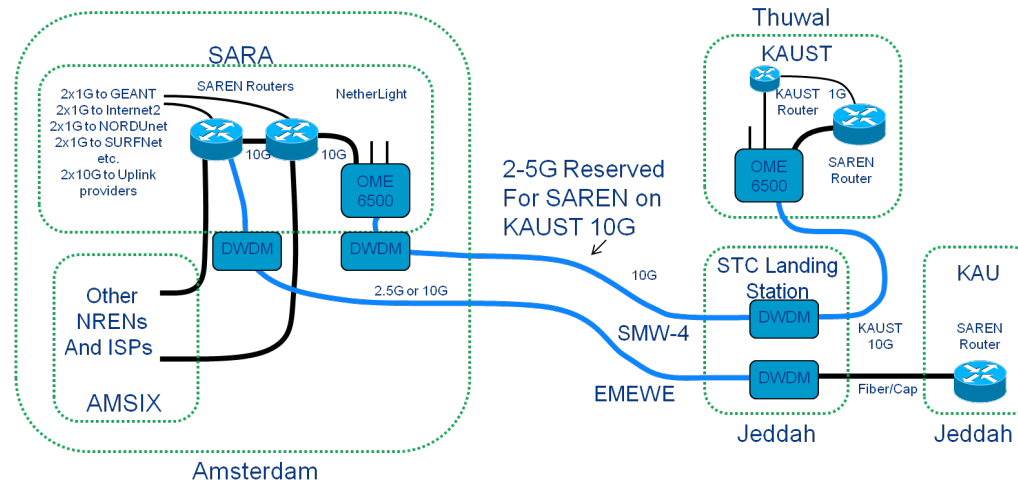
SARA

2x1G to GEANT
2x1G to Internet2
2x1G to NORDUnet
2x1G to SURFNet
etc.
2x10G to Uplink providers

SAREN Routers

NetherLight

10G

10G

OME 6500

DWDM

DWDM

Other NRENs And ISPs

AMSIX

Amsterdam

2-5G Reserved For SAREN on KAUST 10G

10G

2.5G or 10G

SMW-4

EMEWE

Thuwal

KAUST

KAUST Router

1G

OME 6500

SAREN Router

STC Landing Station

DWDM

DWDM

KAUST 10G

Fiber/Cap

Jeddah

KAU

SAREN Router

Jeddah